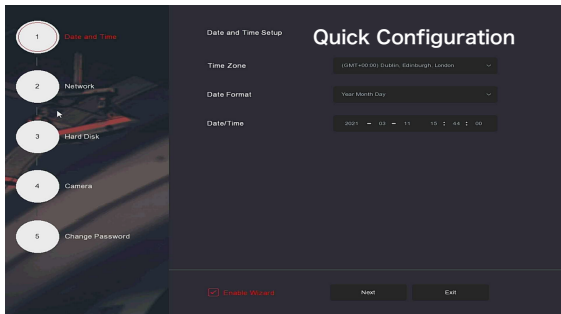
1 Date and Time

2 Network

3 Hard Disk

4 Camera

5 Change Password

Date and Time Setup

Quick Configuration

Time Zone (GMT+00:00) Dublin, Edinburgh, London

Date Format Year Month Day

Date/Time 2021 - 03 - 11 15 : 44 : 00

Enable Wizard

Next

Exit